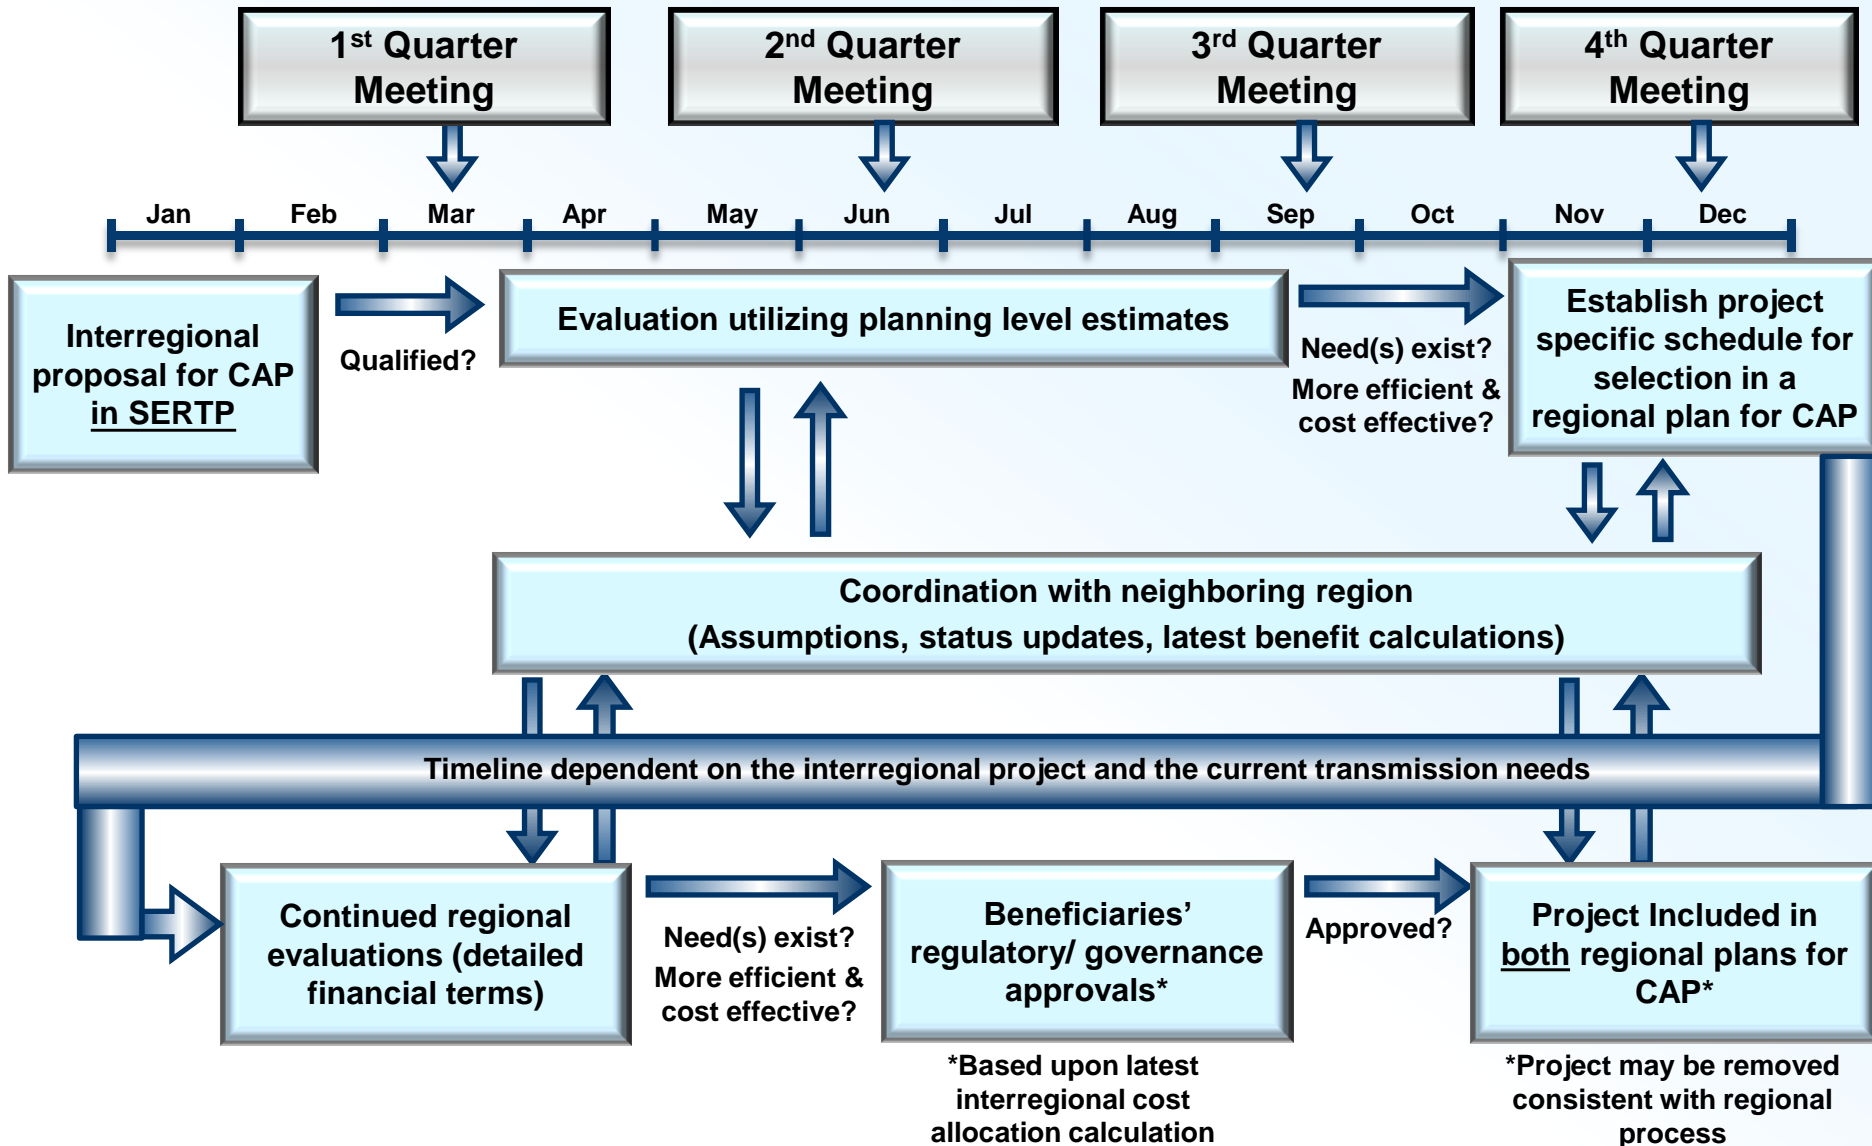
1$^{st}$ Quarter Meeting

2$^{nd}$ Quarter Meeting

3$^{rd}$ Quarter Meeting

4$^{th}$ Quarter Meeting

Jan Feb Mar Apr May Jun Jul Aug Sep Oct Nov Dec

Interregional proposal for CAP in SERTP

Qualified?

Evaluation utilizing planning level estimates

Need(s) exist? More efficient & cost effective?

Establish project specific schedule for selection in a regional plan for CAP

Coordination with neighboring region (Assumptions, status updates, latest benefit calculations)

Timeline dependent on the interregional project and the current transmission needs

Continued regional evaluations (detailed financial terms)

Need(s) exist? More efficient & cost effective?

Beneficiaries' regulatory/ governance approvals*

Approved?

Project Included in both regional plans for CAP*

*Based upon latest interregional cost allocation calculation

*Project may be removed consistent with regional process